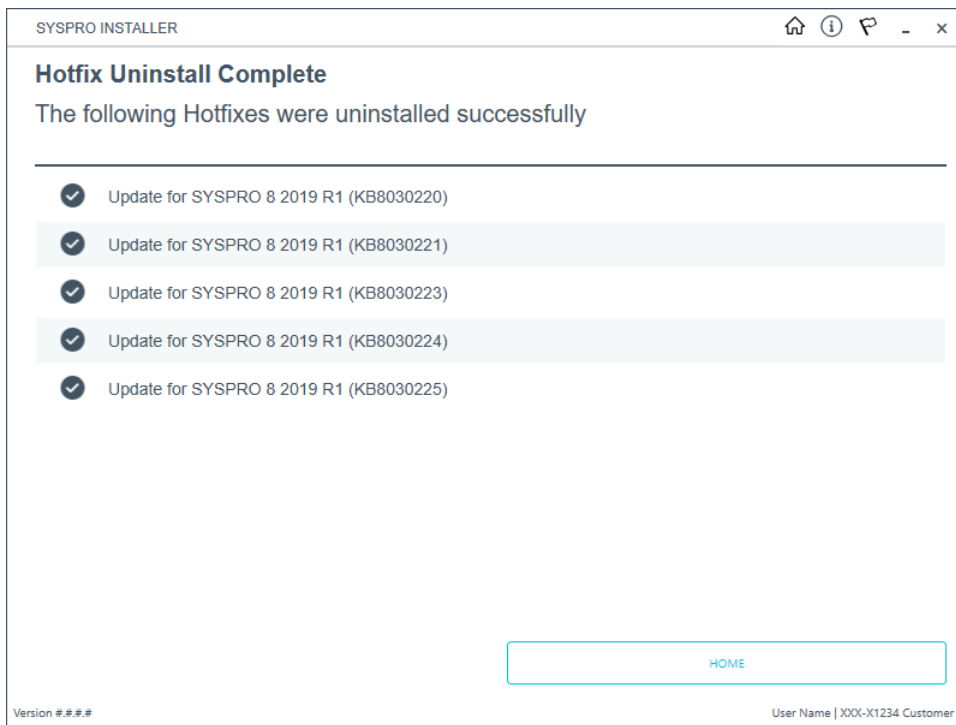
SYSPRO INSTALLER

Hotfix Uninstall Complete

The following Hotfixes were uninstalled successfully

Update for SYSPRO 8 2019 R1 (KB8030220)

Update for SYSPRO 8 2019 R1 (KB8030221)

Update for SYSPRO 8 2019 R1 (KB8030223)

Update for SYSPRO 8 2019 R1 (KB8030224)

Update for SYSPRO 8 2019 R1 (KB8030225)

HOME

Version #.#.#.#

User Name | XXX-X1234 Customer